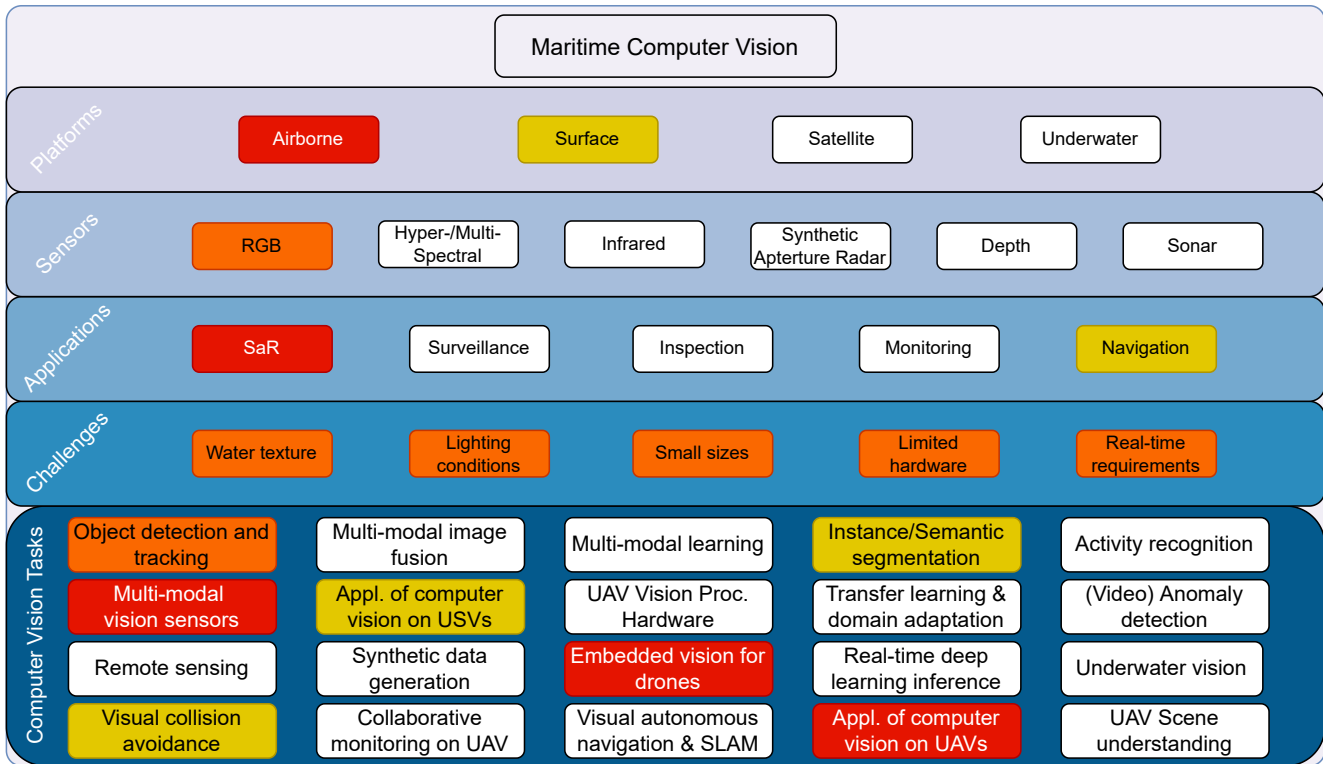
Maritime Computer Vision

Platforms
Airborne
Surface
Satellite
Underwater

Sensors
RGB
Hyper-/Multi-Spectral
Infrared
Synthetic Apterture Radar
Depth
Sonar

Applications
SaR
Surveillance
Inspection
Monitoring
Navigation

Challenges
Water texture
Lighting conditions
Small sizes
Limited hardware
Real-time requirements

Computer Vision Tasks
Object detection and tracking
Multi-modal image fusion
Multi-modal learning
Instance/Semantic segmentation
Activity recognition
Multi-modal vision sensors
Appl. of computer vision on USVs
UAV Vision Proc. Hardware
Transfer learning & domain adaptation
(Video) Anomaly detection
Remote sensing
Synthetic data generation
Embedded vision for drones
Real-time deep learning inference
Underwater vision
Visual collision avoidance
Collaborative monitoring on UAV
Visual autonomous navigation & SLAM
Appl. of computer vision on UAVs
UAV Scene understanding